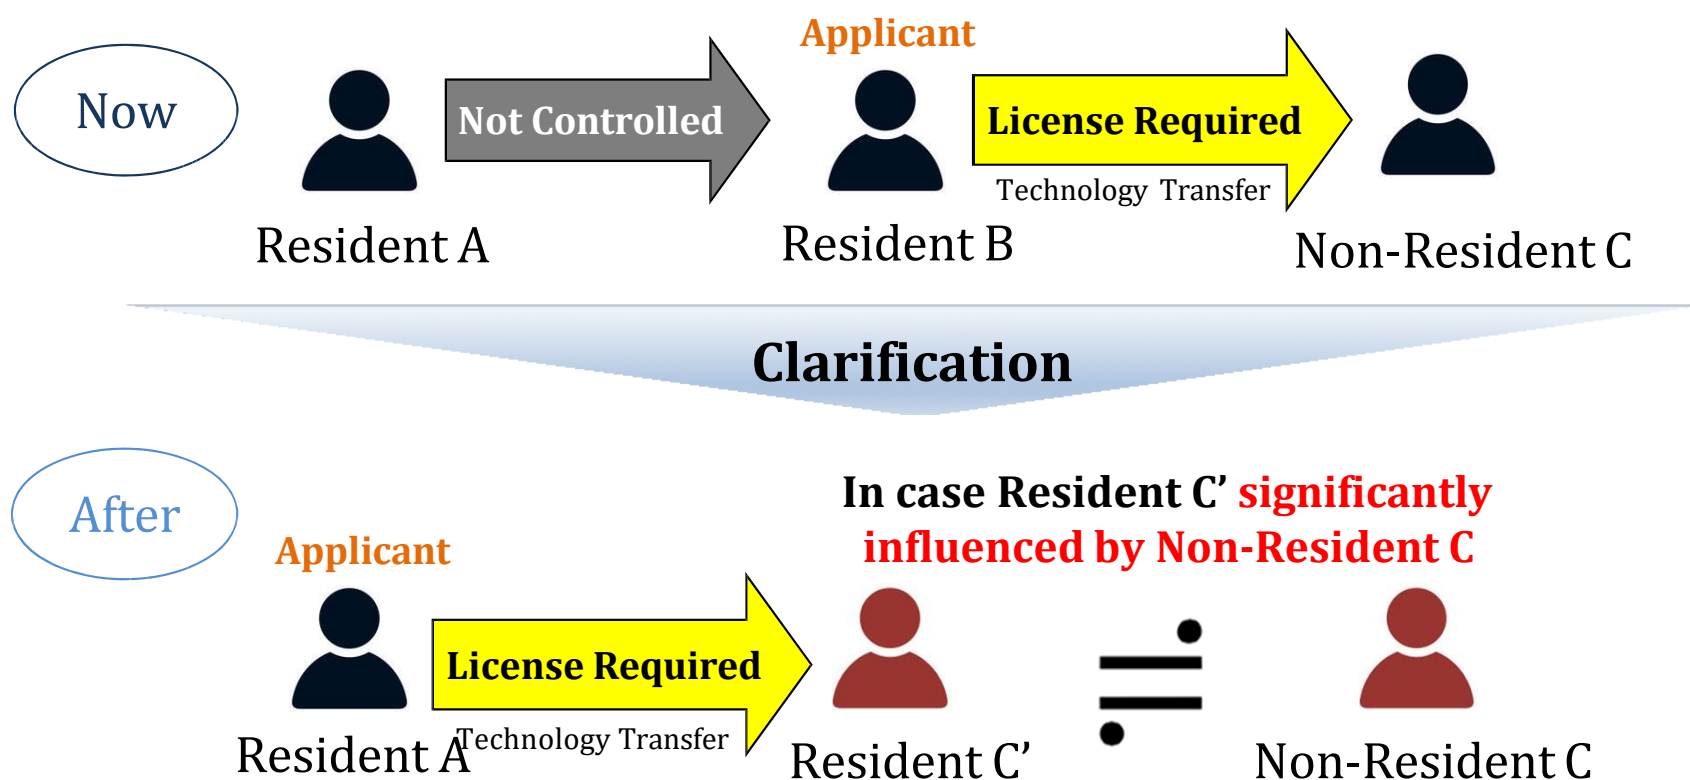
Now

Applicant

Not Controlled

License Required

Technology Transfer

Resident A

Resident B

Non-Resident C

Clarification

After

In case Resident C’ significantly influenced by Non-Resident C

Applicant

License Required

Technology Transfer

$\fallingdotseq$

Resident A

Resident C’

Non-Resident C